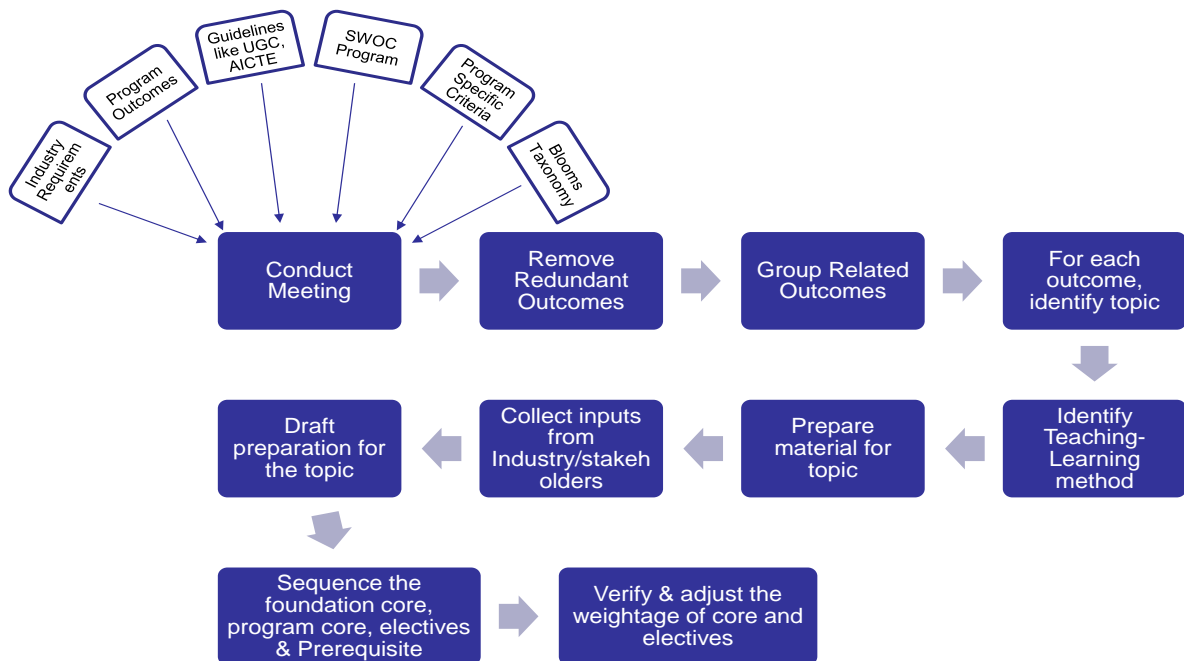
Industry Requirem ents

Program Outcomes

Guidelines like UGC, AICTE

SWOC Program

Program Specific Criteria

Blooms Taxonomy

Conduct Meeting

Remove Redundant Outcomes

Group Related Outcomes

For each outcome, identify topic

Identify Teaching-Learning method

Prepare material for topic

Collect inputs from Industry/stakeh olders

Draft preparation for the topic

Sequence the foundation core, program core, electives & Prerequisite

Verify & adjust the weightage of core and electives